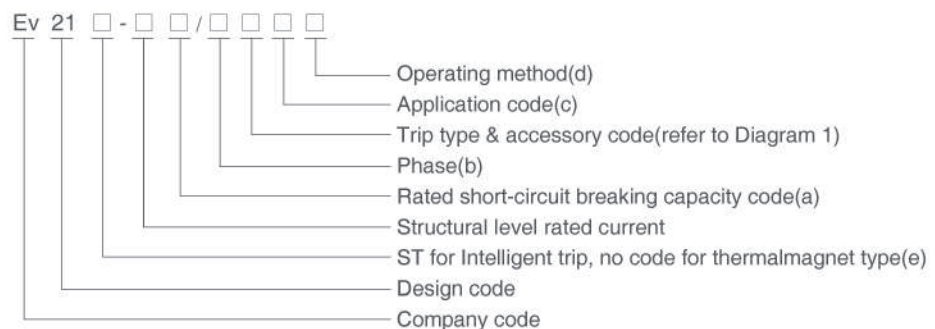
Ev 21 □ - □ □ / □ □ □ □

Operating method(d)
Application code(c)
Trip type & accessory code(refer to Diagram 1)
Phase(b)
Rated short-circuit breaking capacity code(a)
Structural level rated current
ST for Intelligent trip, no code for thermalmagnet type(e)
Design code
Company code